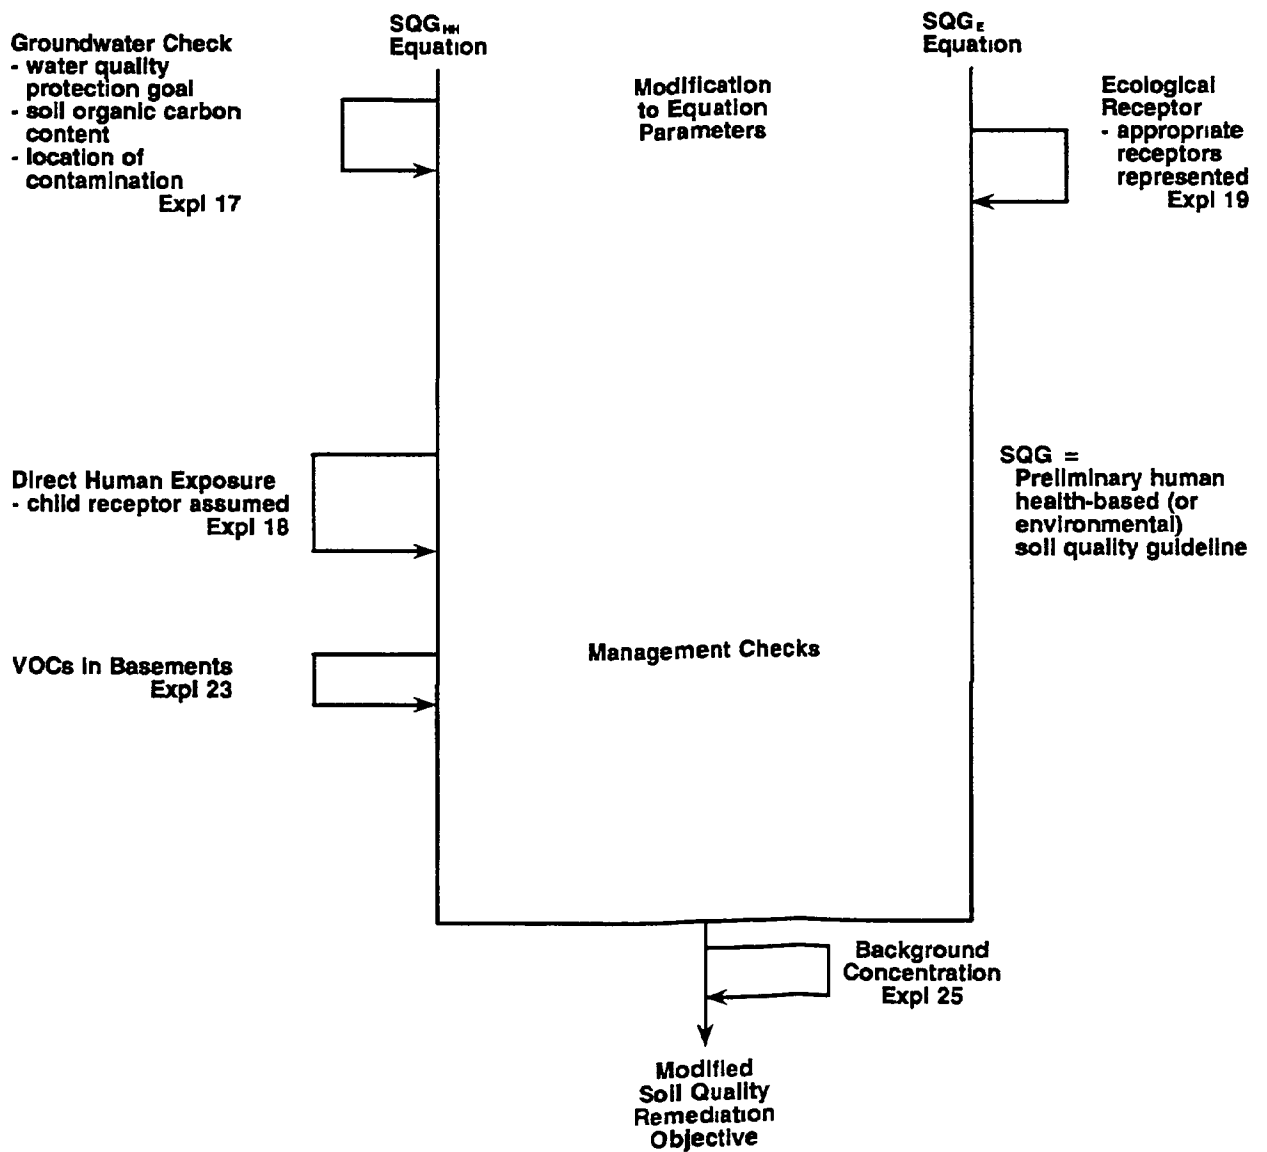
Groundwater Check
- water quality protection goal
- soil organic carbon content
- location of contamination
Expl 17

$SQG_{HH}$ Equation

Modification to Equation Parameters

$SQG_{E}$ Equation

Ecological Receptor
- appropriate receptors represented
Expl 19

Direct Human Exposure
- child receptor assumed
Expl 18

SQG = Preliminary human health-based (or environmental) soil quality guideline

VOCs in Basements
Expl 23

Management Checks

Background Concentration
Expl 25

Modified Soil Quality Remediation Objective